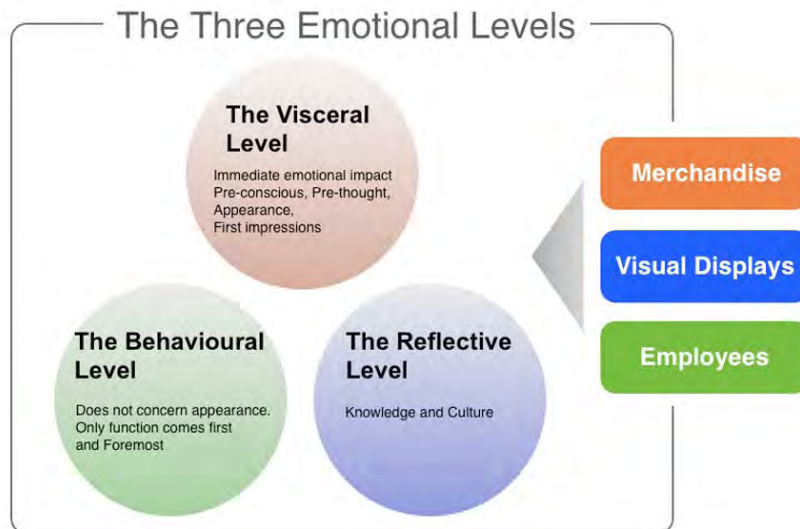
The Three Emotional Levels

The Visceral Level

Immediate emotional impact
Pre-conscious, Pre-thought,
Appearance,
First impressions

The Behavioural Level

Does not concern appearance.
Only function comes first and Foremost

The Reflective Level

Knowledge and Culture

Merchandise

Visual Displays

Employees